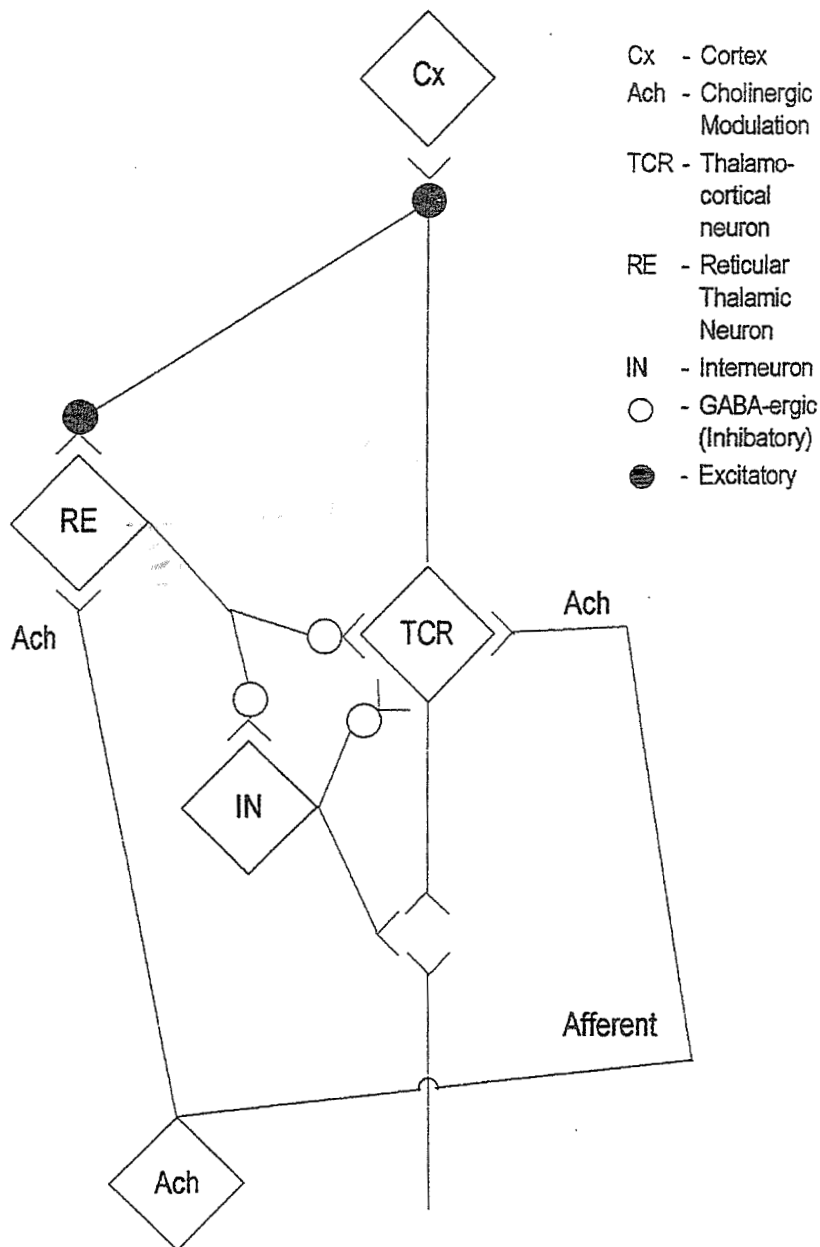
Cx

Cx - Cortex
Ach - Cholinergic Modulation
TCR - Thalamocortical neuron
RE - Reticular Thalamic Neuron
IN - Interneuron
○ - GABA-ergic (Inhibatory)
● - Excitatory

RE

Ach

TCR

Ach

IN

Afferent

Ach